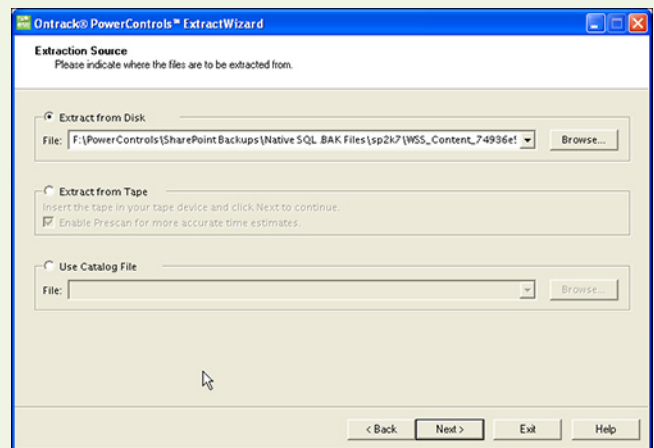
Ontrack® PowerControls™ ExtractWizard

Extraction Source
Please indicate where the files are to be extracted from.

Extract from Disk
File: F:\PowerControls\SharePoint Backups\Native SQL .BAK Files\sp2k7\WSS_Content_74936e!
Browse...

Extract from Tape
Insert the tape in your tape device and click Next to continue.
Enable Prescan for more accurate time estimates.

Use Catalog File
File:
Browse...

< Back
Next >
Exit
Help